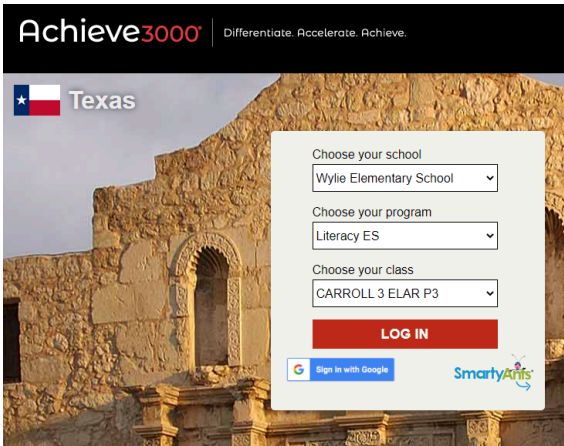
Achieve3000® | Differentiate. Accelerate. Achieve.

Texas

Choose your school
Wylie Elementary School

Choose your program
Literacy ES

Choose your class
CARROLL 3 ELAR P3

LOG IN

Sign in with Google

SmartyAnts